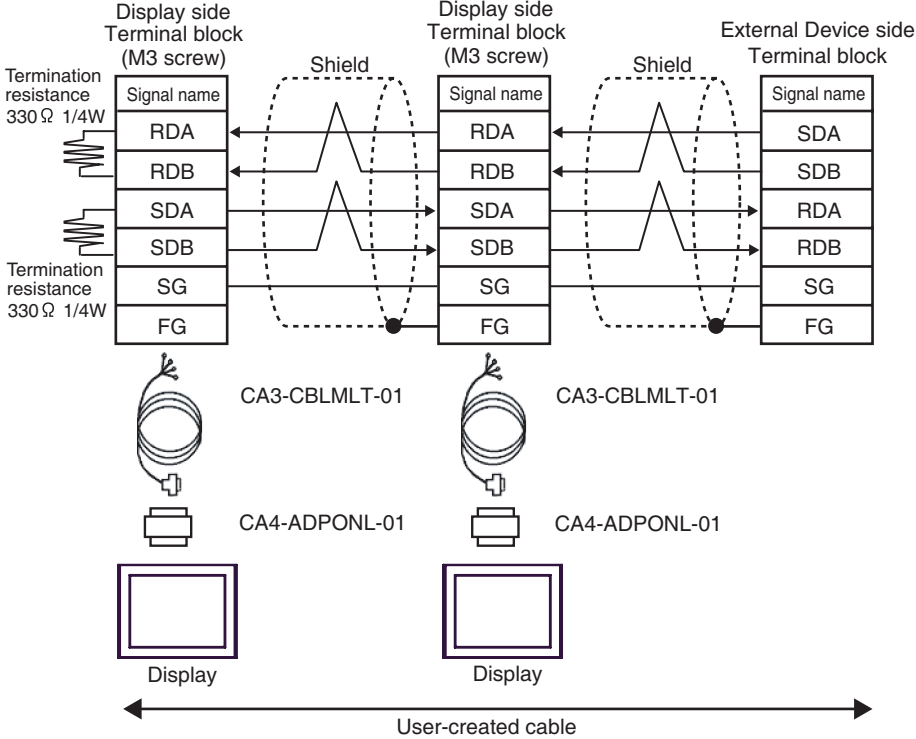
Display side
Terminal block
(M3 screw)

Display side
Terminal block
(M3 screw)

External Device side
Terminal block

Shield

Shield

Termination
resistance
330Ω 1/4W

Termination
resistance
330Ω 1/4W

| Signal name |
|---|
| RDA |
| RDB |
| SDA |
| SDB |
| SG |
| FG |

| Signal name |
|---|
| RDA |
| RDB |
| SDA |
| SDB |
| SG |
| FG |

| Signal name |
|---|
| SDA |
| SDB |
| RDA |
| RDB |
| SG |
| FG |

CA3-CBLMLT-01

CA3-CBLMLT-01

CA4-ADPONL-01

CA4-ADPONL-01

Display

Display

User-created cable